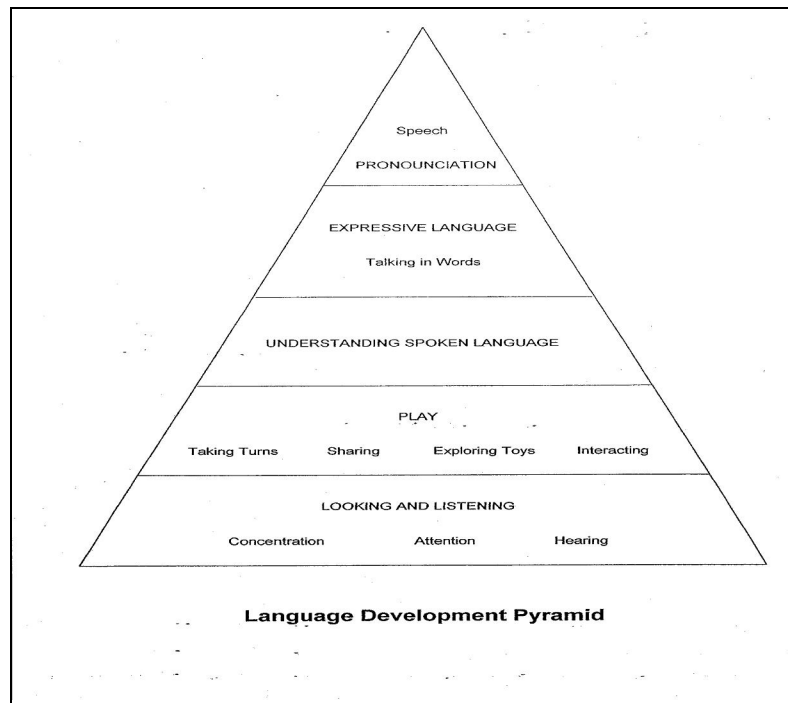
Speech

PRONOUNCIATION

EXPRESSIVE LANGUAGE

Talking in Words

UNDERSTANDING SPOKEN LANGUAGE

PLAY

Taking Turns Sharing Exploring Toys Interacting

LOOKING AND LISTENING

Concentration Attention Hearing

Language Development Pyramid